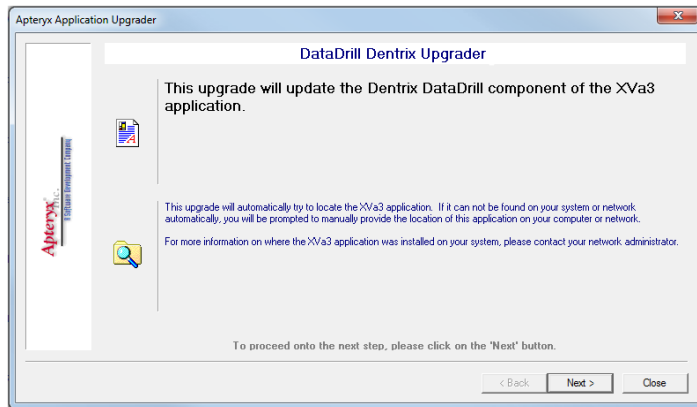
Apteryx Application Upgrader

DataDrill Dentrix Upgrader

This upgrade will update the Dentrix DataDrill component of the XVa3 application.

Apteryx Inc. A Software Development Company

This upgrade will automatically try to locate the XVa3 application. If it can not be found on your system or network automatically, you will be prompted to manually provide the location of this application on your computer or network.

For more information on where the XVa3 application was installed on your system, please contact your network administrator.

To proceed onto the next step, please click on the 'Next' button.

< Back Next > Close